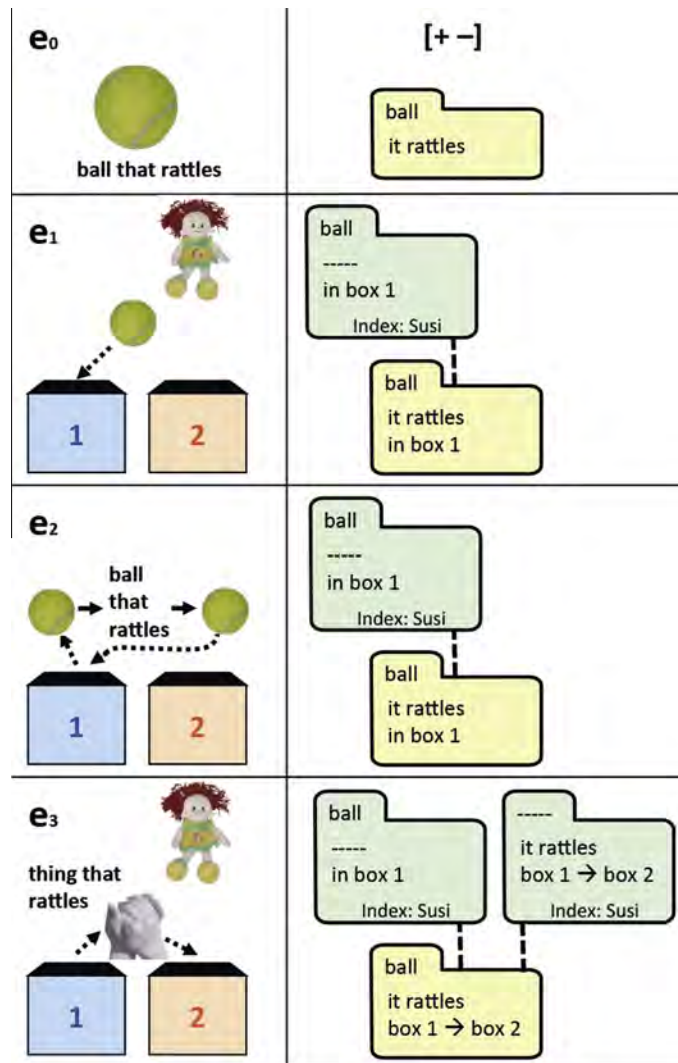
| $e_0$ ball that rattles | [+ –] ball it rattles |
|---|---|
| $e_1$ 1 2 | ball ----- in box 1 Index: Susi; ball it rattles in box 1 |
| $e_2$ ball that rattles 1 2 | ball ----- in box 1 Index: Susi; ball it rattles in box 1 |
| $e_3$ thing that rattles 1 2 | ball ----- in box 1 Index: Susi; ----- it rattles box 1 → box 2 Index: Susi; ball it rattles box 1 → box 2 |